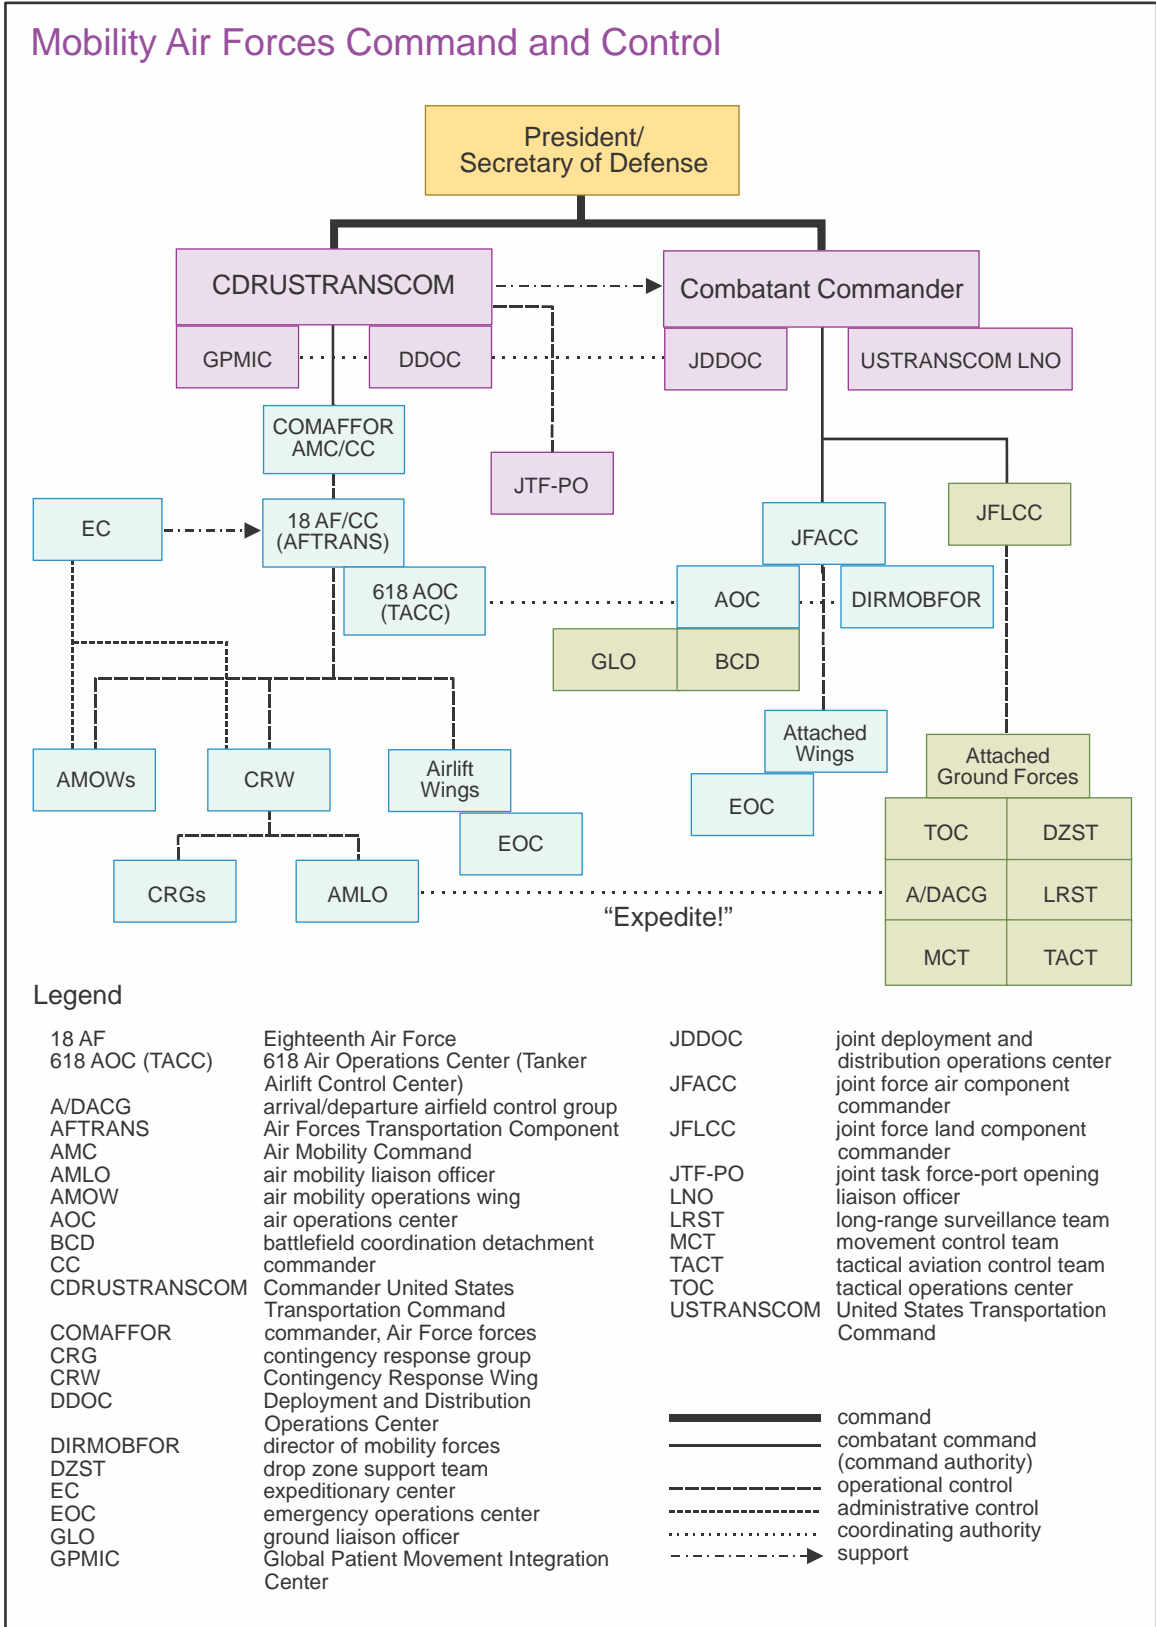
Mobility Air Forces Command and Control

President/
Secretary of Defense

CDRUSTRANSCOM

Combatant Commander

GPMIC

DDOC

JDDOC

USTRANSCOM LNO

COMAFFOR
AMC/CC

JTF-PO

JFLCC

EC

18 AF/CC
(AFTRANS)

JFACC

618 AOC
(TACC)

AOC

DIRMOBFOR

GLO

BCD

Attached
Wings

Attached
Ground Forces

AMOWs

CRW

Airlift
Wings

EOC

EOC

TOC

DZST

CRGs

AMLO

A/DACG

LRST

“Expedite!”

MCT

TACT

Legend

| | |
|---|---|
| 18 AF | Eighteenth Air Force |
| 618 AOC (TACC) | 618 Air Operations Center (Tanker Airlift Control Center) |
| A/DACG | arrival/departure airfield control group |
| AFTRANS | Air Forces Transportation Component |
| AMC | Air Mobility Command |
| AMLO | air mobility liaison officer |
| AMOW | air mobility operations wing |
| AOC | air operations center |
| BCD | battlefield coordination detachment |
| CC | commander |
| CDRUSTRANSCOM | Commander United States Transportation Command |
| COMAFFOR | commander, Air Force forces |
| CRG | contingency response group |
| CRW | Contingency Response Wing |
| DDOC | Deployment and Distribution Operations Center |
| DIRMOBFOR | director of mobility forces |
| DZST | drop zone support team |
| EC | expeditionary center |
| EOC | emergency operations center |
| GLO | ground liaison officer |
| GPMIC | Global Patient Movement Integration Center |
| JDDOC | joint deployment and distribution operations center |
| JFACC | joint force air component commander |
| JFLCC | joint force land component commander |
| JTF-PO | joint task force-port opening |
| LNO | liaison officer |
| LRST | long-range surveillance team |
| MCT | movement control team |
| TACT | tactical aviation control team |
| TOC | tactical operations center |
| USTRANSCOM | United States Transportation Command |

command
combatant command (command authority)
operational control
administrative control
coordinating authority
support